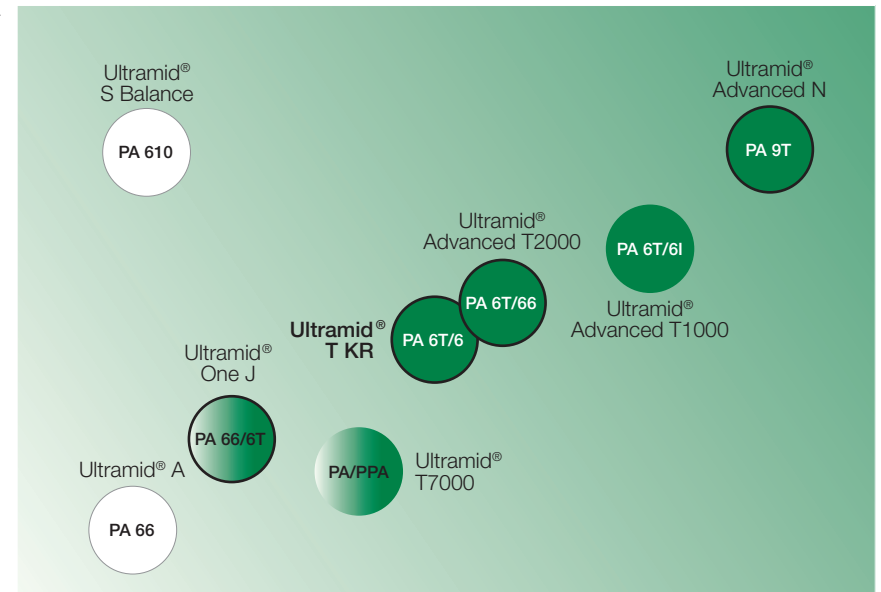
Ultramid®
S Balance

PA 610

Ultramid®
Advanced N

PA 9T

Ultramid®
Advanced T2000

PA 6T/6I

PA 6T/66

Ultramid®
Advanced T1000

Ultramid®
T KR

PA 6T/6

Ultramid®
One J

PA 66/6T

Ultramid® A

PA/PPA

Ultramid®
T7000

PA 66